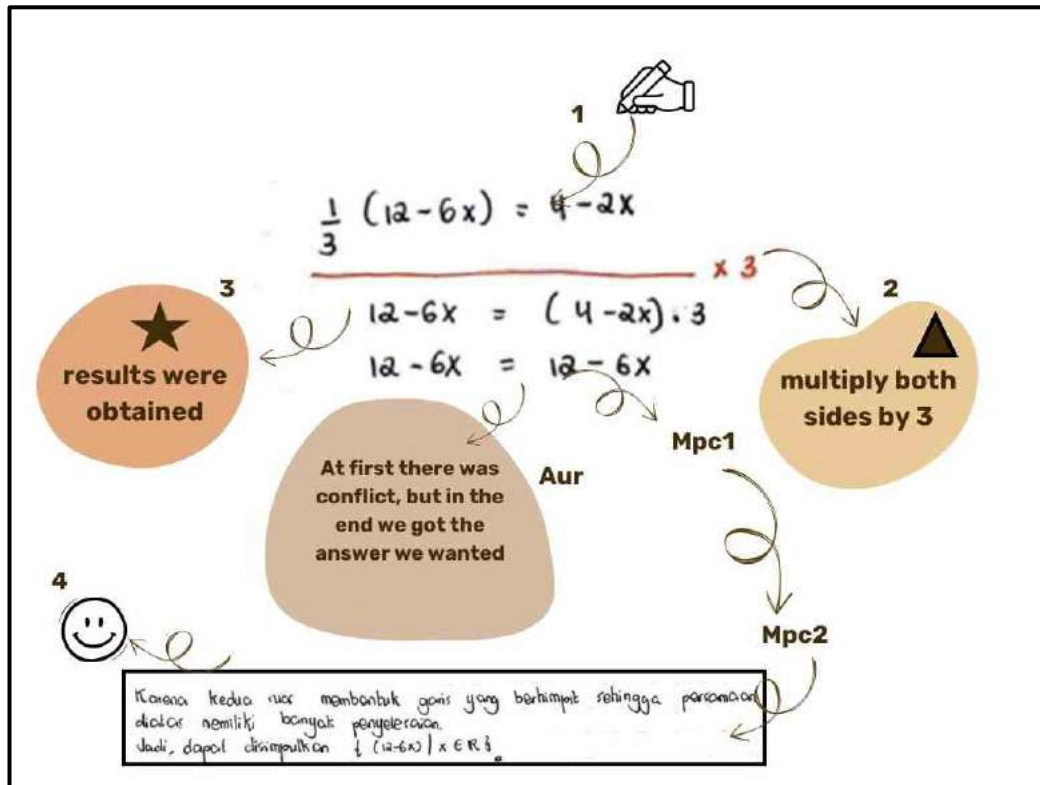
1

$\frac{1}{3}(12-6x) = 4-2x$

x 3

2

multiply both sides by 3

3

results were obtained

$12-6x = (4-2x) \cdot 3$

$12-6x = 12-6x$

At first there was conflict, but in the end we got the answer we wanted

Aur

Mpc1

Mpc2

4

Karena kedua ruas membentuk garis yang berhimpit sehingga persamaan diatas memiliki banyak penyelesaian.
Jadi, dapat disimpulkan $\{(12-6x) \mid x \in R\}$